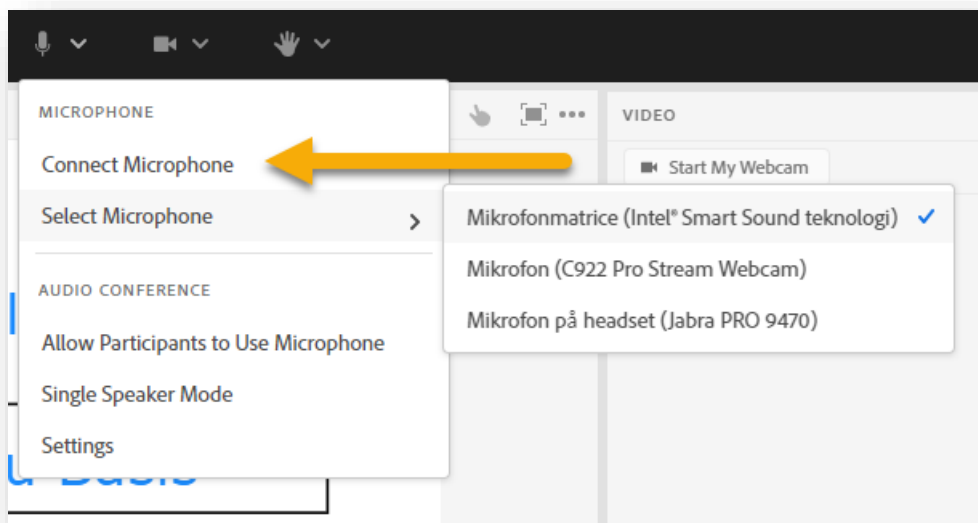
MICROPHONE

Connect Microphone

Select Microphone

AUDIO CONFERENCE

Allow Participants to Use Microphone

Single Speaker Mode

Settings

VIDEO

Start My Webcam

Mikrofonmatrice (Intel® Smart Sound teknologi) ✓

Mikrofon (C922 Pro Stream Webcam)

Mikrofon på headset (Jabra PRO 9470)